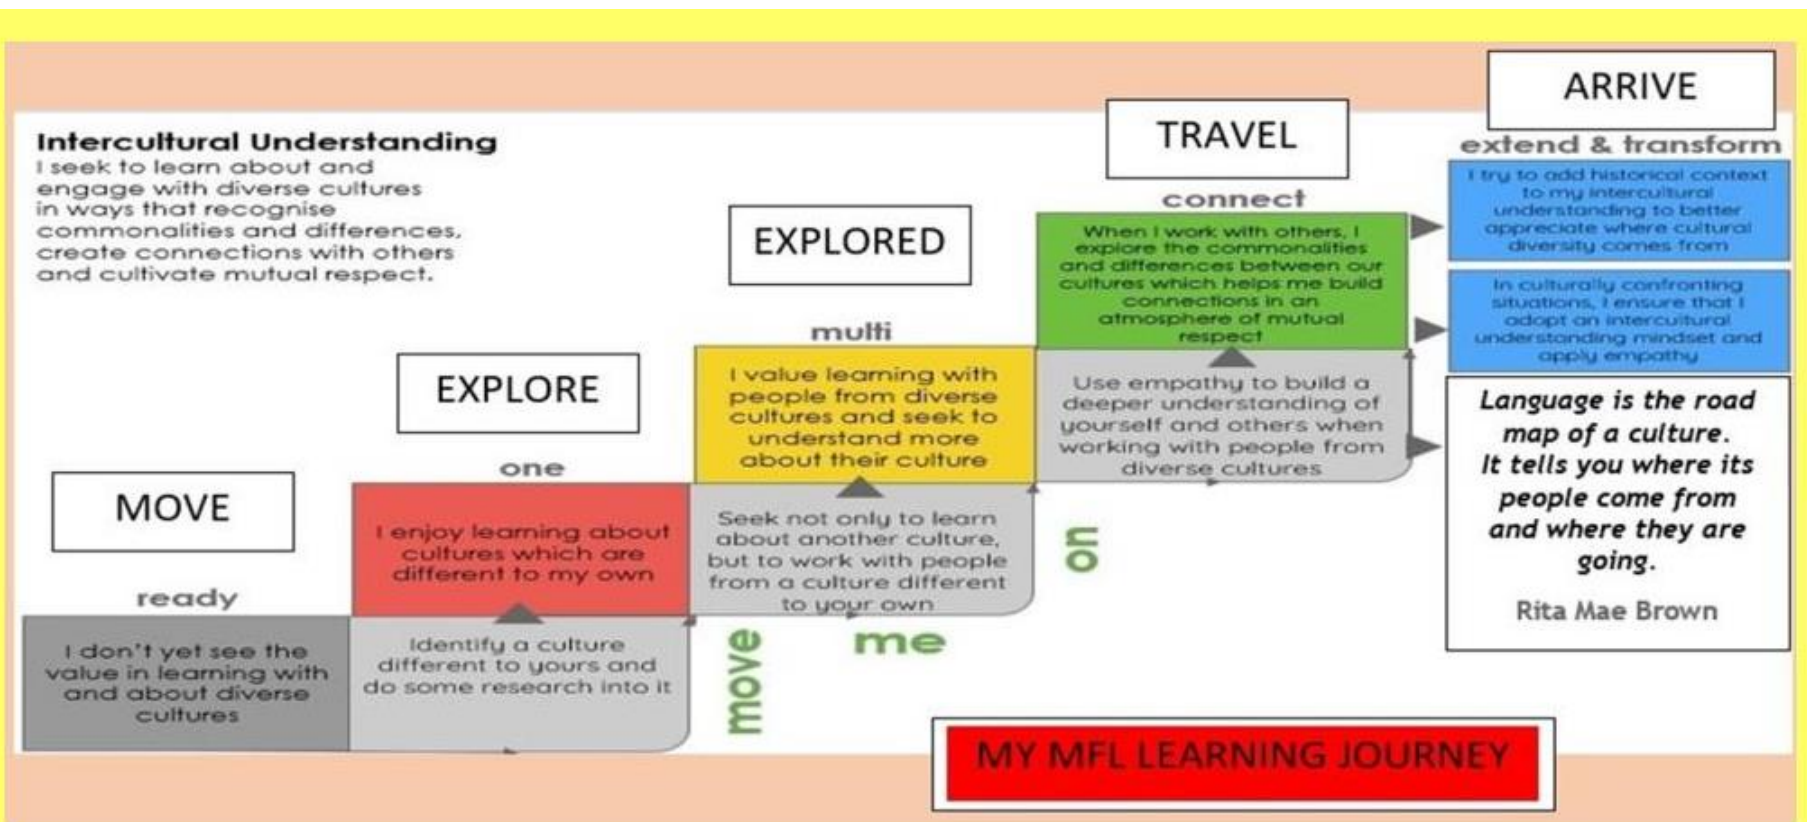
ARRIVE

Intercultural Understanding
I seek to learn about and engage with diverse cultures in ways that recognise commonalities and differences, create connections with others and cultivate mutual respect.

TRAVEL

extend & transform

connect

EXPLORED

I try to add historical context to my intercultural understanding to better appreciate where cultural diversity comes from

When I work with others, I explore the commonalities and differences between our cultures which helps me build connections in an atmosphere of mutual respect

In culturally confronting situations, I ensure that I adopt an intercultural understanding mindset and apply empathy

multi

EXPLORE

I value learning with people from diverse cultures and seek to understand more about their culture

Use empathy to build a deeper understanding of yourself and others when working with people from diverse cultures

Language is the road map of a culture. It tells you where its people come from and where they are going.

Rita Mae Brown

one

MOVE

I enjoy learning about cultures which are different to my own

Seek not only to learn about another culture, but to work with people from a culture different to your own

on

ready

I don't yet see the value in learning with and about diverse cultures

Identify a culture different to yours and do some research into it

move

me

MY MFL LEARNING JOURNEY